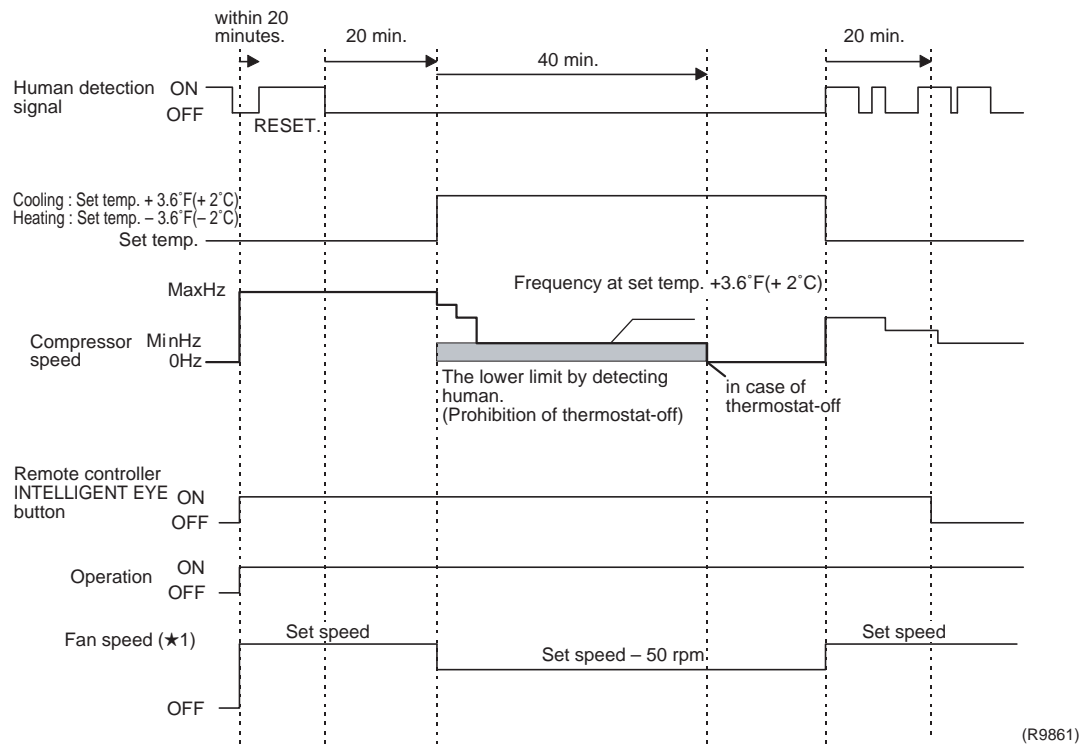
within 20 minutes.

20 min.

40 min.

20 min.

Human detection signal

ON

OFF

RESET.

Cooling : Set temp. + 3.6˚F(+ 2˚C)
Heating : Set temp. – 3.6˚F(– 2˚C)
Set temp.

Frequency at set temp. +3.6˚F(+ 2˚C)

MaxHz

Compressor speed

MinHz

0Hz

The lower limit by detecting human.
(Prohibition of thermostat-off)

in case of thermostat-off

Remote controller INTELLIGENT EYE button

ON

OFF

Operation

ON

OFF

Fan speed (★1)

Set speed

Set speed – 50 rpm

Set speed

OFF

(R9861)